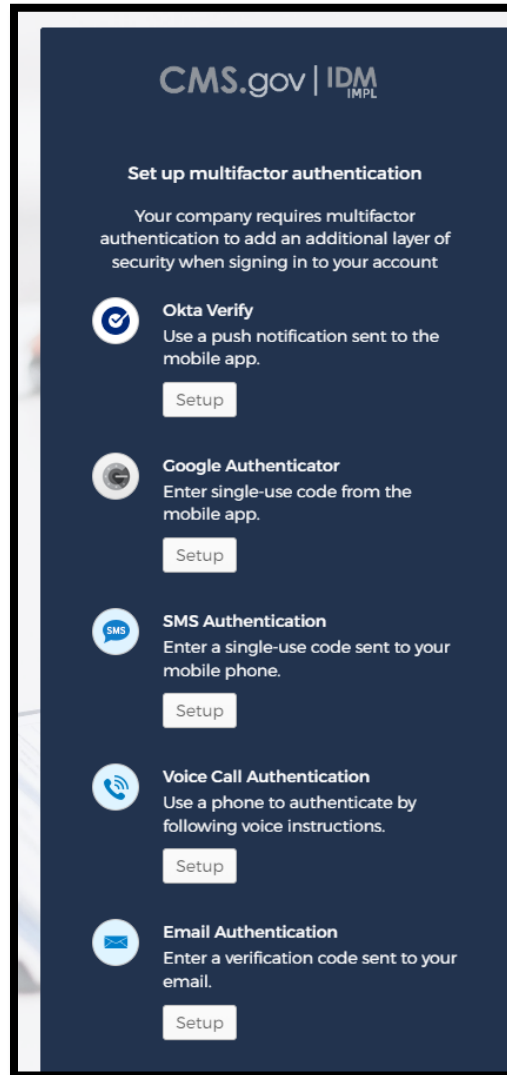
CMS.gov | IDM IMPL

Set up multifactor authentication

Your company requires multifactor authentication to add an additional layer of security when signing in to your account

Okta Verify
Use a push notification sent to the mobile app.

Setup

Google Authenticator
Enter single-use code from the mobile app.

Setup

SMS
SMS Authentication
Enter a single-use code sent to your mobile phone.

Setup

Voice Call Authentication
Use a phone to authenticate by following voice instructions.

Setup

Email Authentication
Enter a verification code sent to your email.

Setup